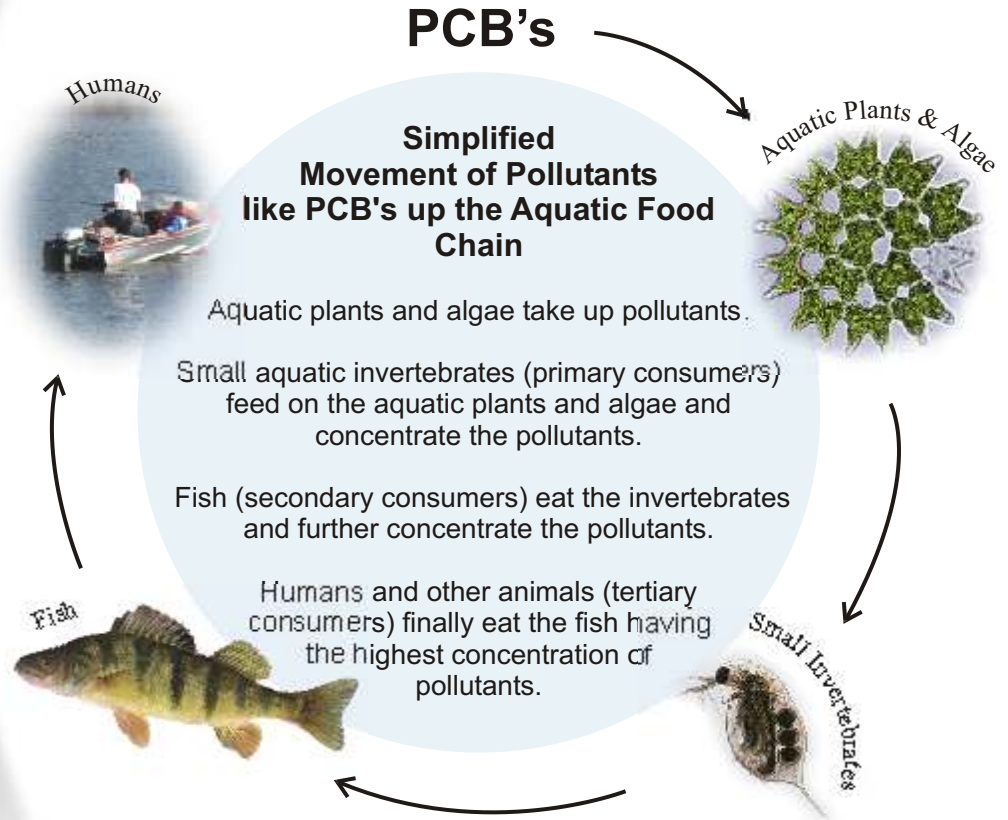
PCB's

Humans

Aquatic Plants & Algae

Simplified Movement of Pollutants like PCB's up the Aquatic Food Chain

Aquatic plants and algae take up pollutants.

Small aquatic invertebrates (primary consumers) feed on the aquatic plants and algae and concentrate the pollutants.

Fish (secondary consumers) eat the invertebrates and further concentrate the pollutants.

Humans and other animals (tertiary consumers) finally eat the fish having the highest concentration of pollutants.

Fish

Small Invertebrates